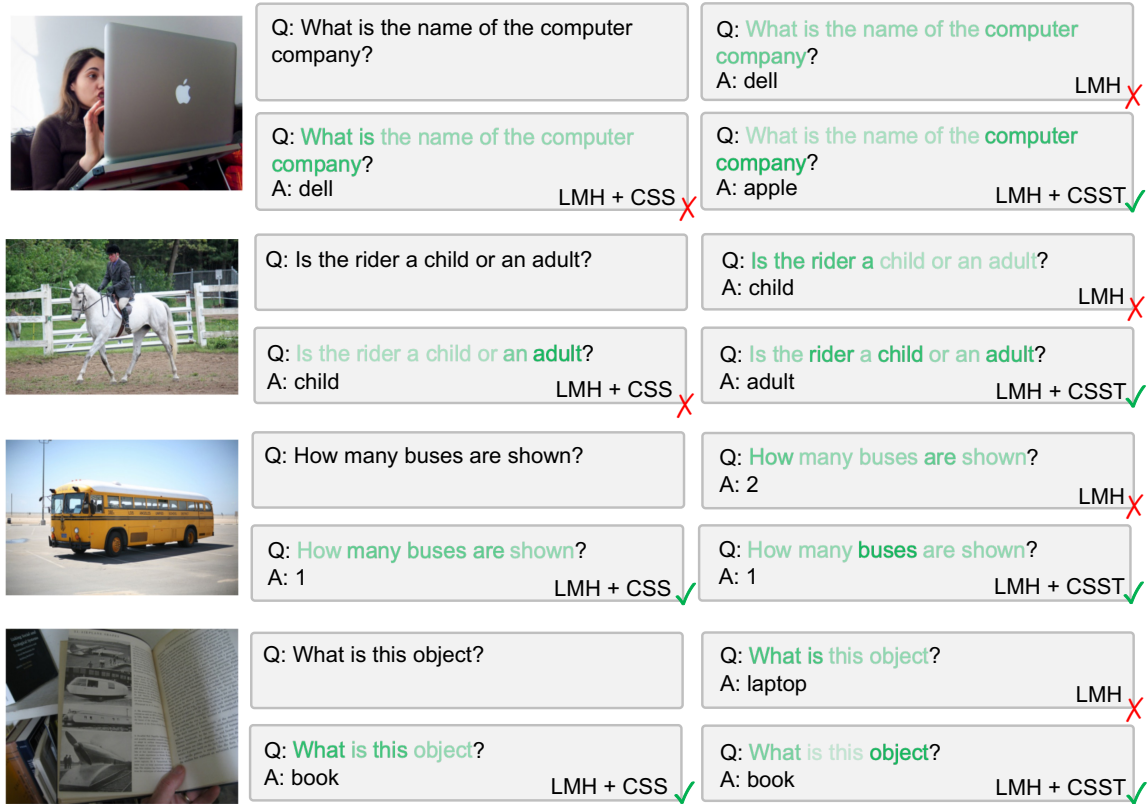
Q: What is the name of the computer company?

Q: What is the name of the computer company?
A: dell
LMH ✗

Q: What is the name of the computer company?
A: dell
LMH + CSS ✗

Q: What is the name of the computer company?
A: apple
LMH + CSST ✓

Q: Is the rider a child or an adult?

Q: Is the rider a child or an adult?
A: child
LMH ✗

Q: Is the rider a child or an adult?
A: child
LMH + CSS ✗

Q: Is the rider a child or an adult?
A: adult
LMH + CSST ✓

Q: How many buses are shown?

Q: How many buses are shown?
A: 2
LMH ✗

Q: How many buses are shown?
A: 1
LMH + CSS ✓

Q: How many buses are shown?
A: 1
LMH + CSST ✓

Q: What is this object?

Q: What is this object?
A: laptop
LMH ✗

Q: What is this object?
A: book
LMH + CSS ✓

Q: What is this object?
A: book
LMH + CSST ✓